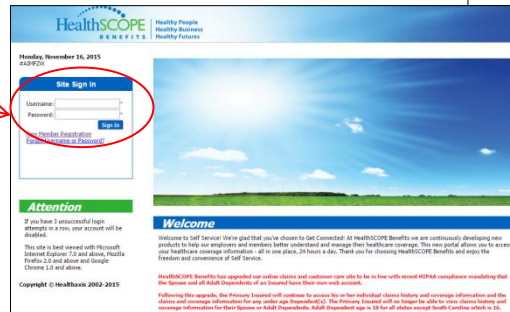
HealthSCOPE BENEFITS

Healthy People
Healthy Business
Healthy Futures

Monday, November 16, 2015
#A9HFZW

Site Sign In

Username:
Password:

Sign In

New Member Registration
Forgot Username or Password?

Attention

If you have 3 unsuccessful login attempts in a row, your account will be disabled.

This site is best viewed with Microsoft Internet Explorer 7.0 and above, Mozilla FireFox 2.0 and above and Google Chrome 1.0 and above.

Copyright © Healthaxis 2002-2015

Welcome

Welcome to Self Service! We're glad that you've chosen to Get Connected! At HealthSCOPE Benefits we are continuously developing new products to help our employers and members better understand and manage their healthcare coverage. This new portal allows you to access your healthcare coverage information - all in one place, 24 hours a day. Thank you for choosing HealthSCOPE Benefits and enjoy the freedom and convenience of Self Service.

HealthSCOPE Benefits has upgraded our online claims and customer care site to be in line with recent HIPAA compliance mandating that the Spouse and all Adult Dependents of an Insured have their own web account.

Following this upgrade, the Primary Insured will continue to access his or her individual claims history and coverage information and the claims and coverage information for any under age Dependent(s). The Primary Insured will no longer be able to view claims history and coverage information for their Spouse or Adult Dependents. Adult Dependent age is 18 for all states except South Carolina which is 16.